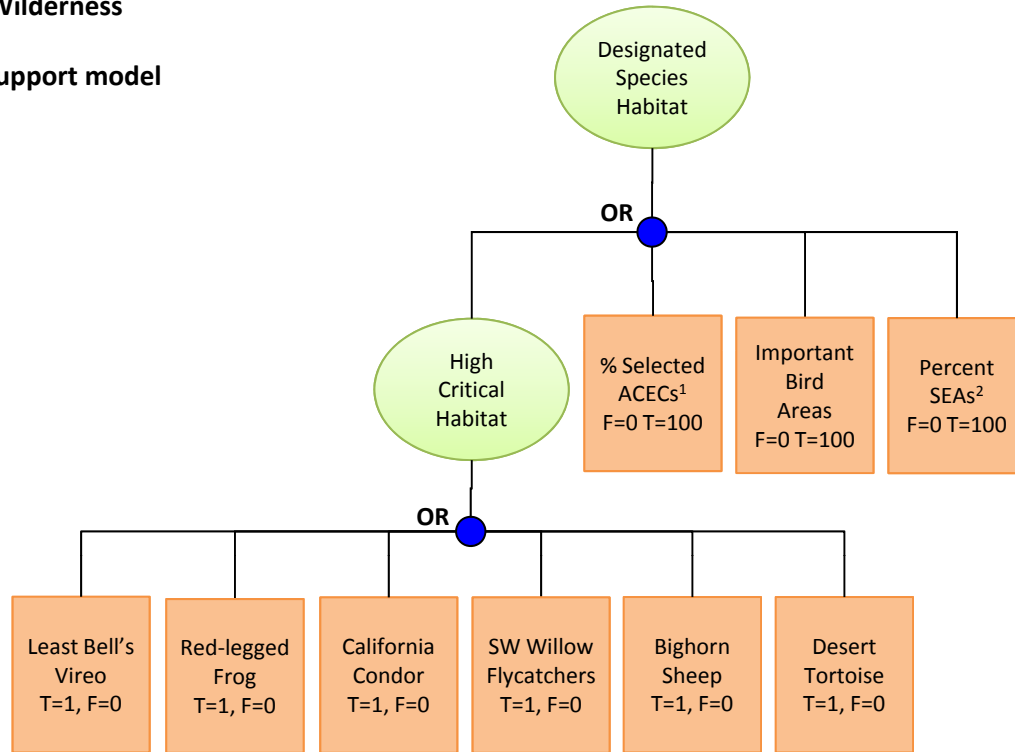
Vilderness

upport model

Designated Species Habitat

OR

High Critical Habitat

% Selected ACECs$^1$ F=0 T=100

Important Bird Areas F=0 T=100

Percent SEAs$^2$ F=0 T=100

OR

Least Bell's Vireo T=1, F=0

Red-legged Frog T=1, F=0

California Condor T=1, F=0

SW Willow Flycatchers T=1, F=0

Bighorn Sheep T=1, F=0

Desert Tortoise T=1, F=0